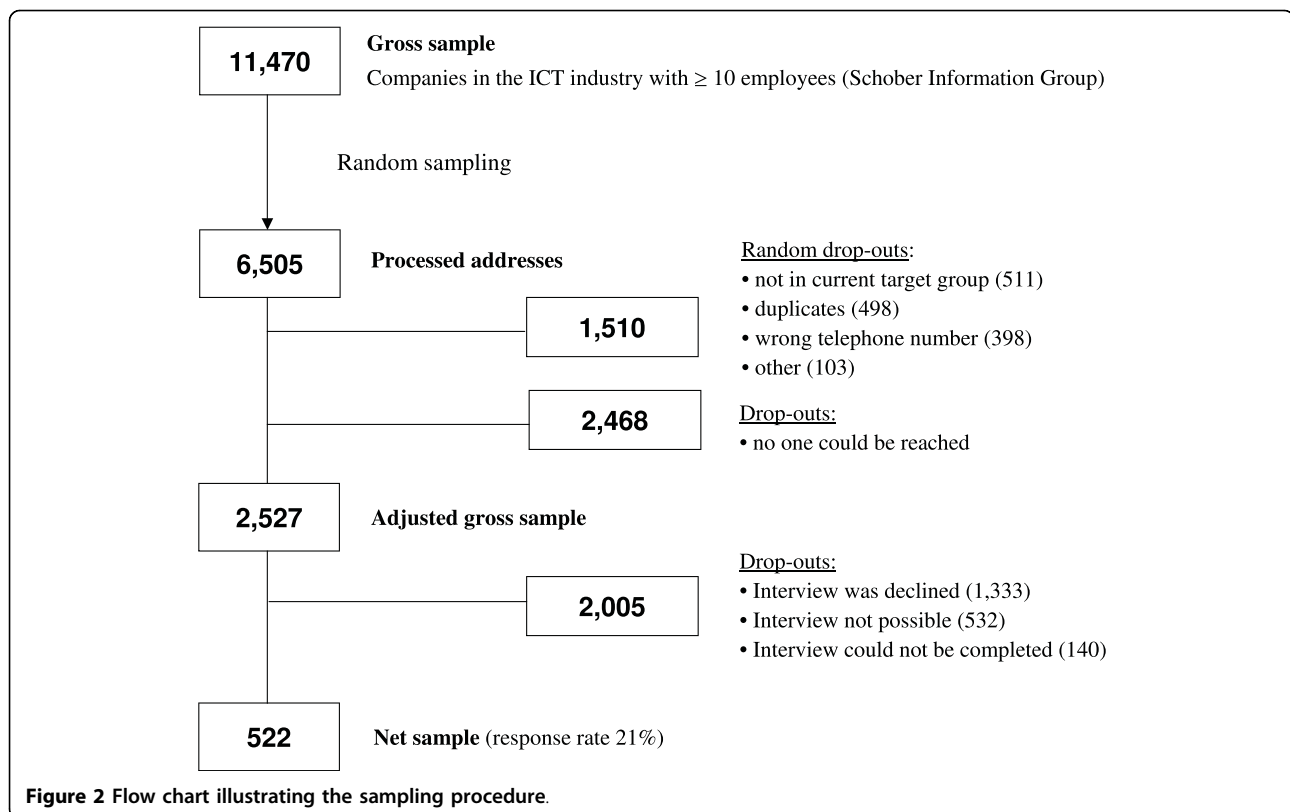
11,470

Gross sample

Companies in the ICT industry with $\geq 10$ employees (Schober Information Group)

Random sampling

6,505

Processed addresses

Random drop-outs:
• not in current target group (511)
• duplicates (498)
• wrong telephone number (398)
• other (103)

1,510

2,468

Drop-outs:
• no one could be reached

2,527

Adjusted gross sample

Drop-outs:
• Interview was declined (1,333)
• Interview not possible (532)
• Interview could not be completed (140)

2,005

522

Net sample (response rate 21%)

Figure 2 Flow chart illustrating the sampling procedure.